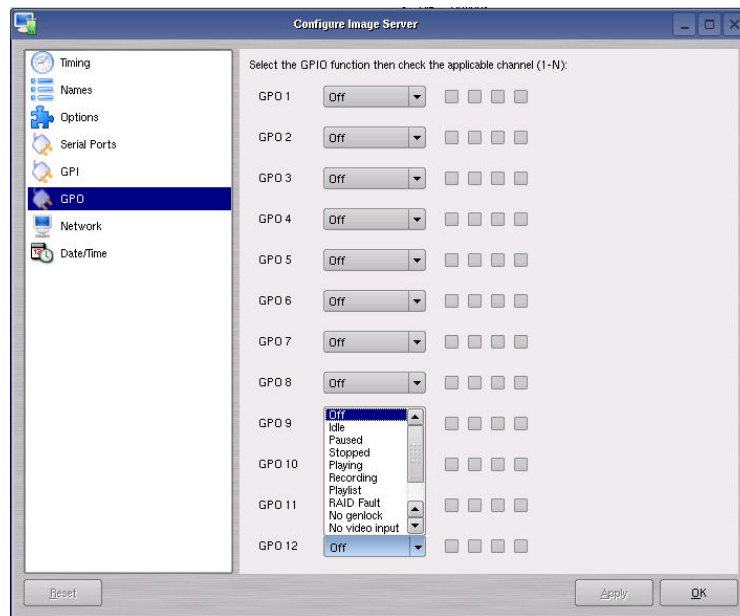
Configure Image Server

Timing
Names
Options
Serial Ports
GPI
GPO
Network
Date/Time

Select the GPIO function then check the applicable channel (1-N):

GPO 1 Off
GPO 2 Off
GPO 3 Off
GPO 4 Off
GPO 5 Off
GPO 6 Off
GPO 7 Off
GPO 8 Off
GPO 9 Off
Idle
Paused
Stopped
Playing
Recording
Playlist
RAID Fault
No genlock
No video input
GPO 10
GPO 11
GPO 12 Off

Reset
Apply
OK